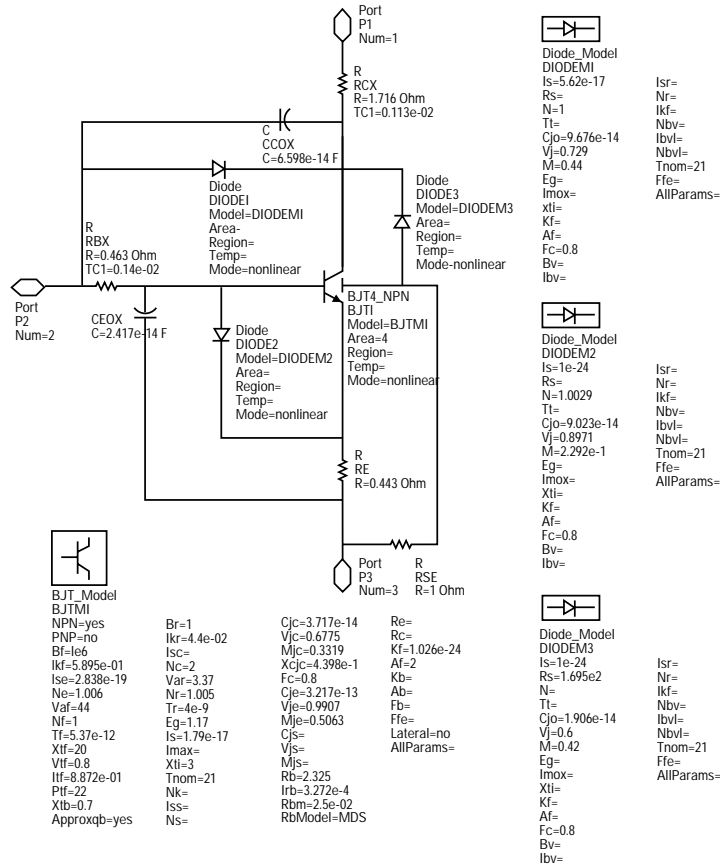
Port
P1
Num=1

R
RCX
R=1.716 Ohm
TC1=0.113e-02

C
CCOX
C=6.598e-14 F

Diode
DIODEI
Model=DIODEMI
Area-
Region=
Temp=
Mode=nonlinear

Diode
DIODE3
Model=DIODEM3
Area=
Region=
Temp=
Mode-nonlinear

R
RBX
R=0.463 Ohm
TC1=0.14e-02

Port
P2
Num=2

CEOX
C=2.417e-14 F

Diode
DIODE2
Model=DIODEM2
Area=
Region=
Temp=
Mode=nonlinear

BJT4_NPN
BJTI
Model=BJTMI
Area=4
Region=
Temp=
Mode=nonlinear

R
RE
R=0.443 Ohm

Port
P3
Num=3

R
RSE
R=1 Ohm

Diode_Model
DIODEMI
Is=5.62e-17
Rs=
N=1
Tt=
Cjo=9.676e-14
Vj=0.729
M=0.44
Eg=
Imox=
xti=
Kf=
Af=
Fc=0.8
Bv=
Ibv=

Isr=
Nr=
Ikf=
Nbv=
Ibvl=
Nbvl=
Tnom=21
Ffe=
AllParams=

Diode_Model
DIODEM2
Is=1e-24
Rs=
N=1.0029
Tt=
Cjo=9.023e-14
Vj=0.8971
M=2.292e-1
Eg=
Imox=
Xti=
Kf=
Af=
Fc=0.8
Bv=
Ibv=

Isr=
Nr=
Ikf=
Nbv=
Ibvl=
Nbvl=
Tnom=21
Ffe=
AllParams=

Diode_Model
DIODEM3
Is=1e-24
Rs=1.695e2
N=
Tt=
Cjo=1.906e-14
Vj=0.6
M=0.42
Eg=
Imox=
Xti=
Kf=
Af=
Fc=0.8
Bv=
Ibv=

Isr=
Nr=
Ikf=
Nbv=
Ibvl=
Nbvl=
Tnom=21
Ffe=
AllParams=

BJT_Model
BJTMI
NPN=yes
PNP=no
Bf=le6
Ikf=5.895e-01
Ise=2.838e-19
Ne=1.006
Vaf=44
Nf=1
Tf=5.37e-12
Xtf=20
Vtf=0.8
Itf=8.872e-01
Ptf=22
Xtb=0.7
Approxqb=yes

Br=1
Ikr=4.4e-02
Isc=
Nc=2
Var=3.37
Nr=1.005
Tr=4e-9
Eg=1.17
Is=1.79e-17
Imax=
Xti=3
Tnom=21
Nk=
Iss=
Ns=

Cjc=3.717e-14
Vjc=0.6775
Mjc=0.3319
Xcjc=4.398e-1
Fc=0.8
Cje=3.217e-13
Vje=0.9907
Mje=0.5063
Cjs=
Vjs=
Mjs=
Rb=2.325
Irb=3.272e-4
Rbm=2.5e-02
RbModel=MDS

Re=
Rc=
Kf=1.026e-24
Af=2
Kb=
Ab=
Fb=
Ffe=
Lateral=no
AllParams=